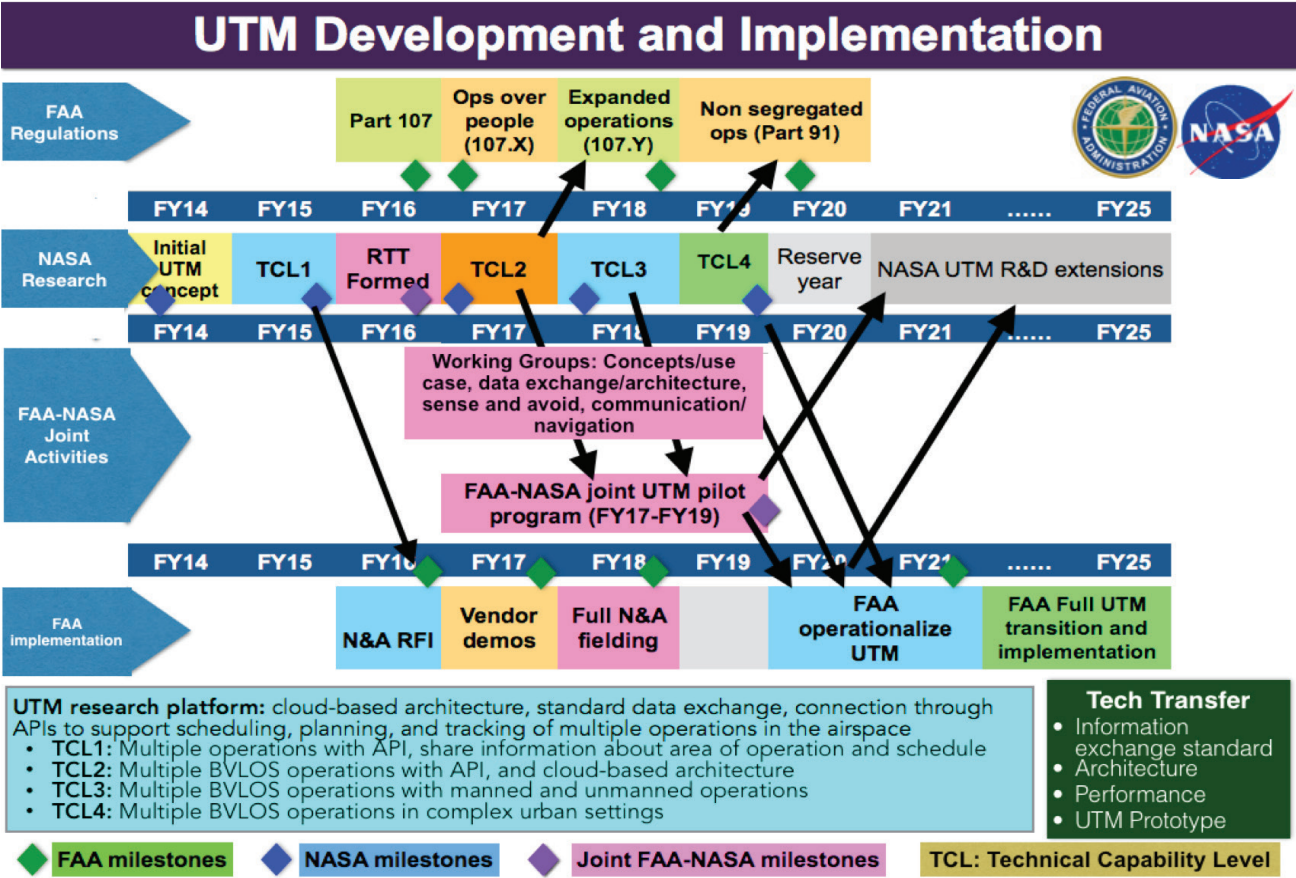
UTM Development and Implementation

FAA Regulations

Part 107

Ops over people (107.X)

Expanded operations (107.Y)

Non segregated ops (Part 91)

FEDERAL AVIATION ADMINISTRATION

NASA

FY14 FY15 FY16 FY17 FY18 FY19 FY20 FY21 ...... FY25

NASA Research

Initial UTM concept

TCL1

RTT Formed

TCL2

TCL3

TCL4

Reserve year

NASA UTM R&D extensions

FY14 FY15 FY16 FY17 FY18 FY19 FY20 FY21 ...... FY25

FAA-NASA Joint Activities

Working Groups: Concepts/use case, data exchange/architecture, sense and avoid, communication/ navigation

FAA-NASA joint UTM pilot program (FY17-FY19)

FY14 FY15 FY16 FY17 FY18 FY19 FY20 FY21 ...... FY25

FAA implementation

N&A RFI

Vendor demos

Full N&A fielding

FAA operationalize UTM

FAA Full UTM transition and implementation

UTM research platform: cloud-based architecture, standard data exchange, connection through APIs to support scheduling, planning, and tracking of multiple operations in the airspace
• TCL1: Multiple operations with API, share information about area of operation and schedule
• TCL2: Multiple BVLOS operations with API, and cloud-based architecture
• TCL3: Multiple BVLOS operations with manned and unmanned operations
• TCL4: Multiple BVLOS operations in complex urban settings

Tech Transfer
• Information exchange standard
• Architecture
• Performance
• UTM Prototype

FAA milestones

NASA milestones

Joint FAA-NASA milestones

TCL: Technical Capability Level